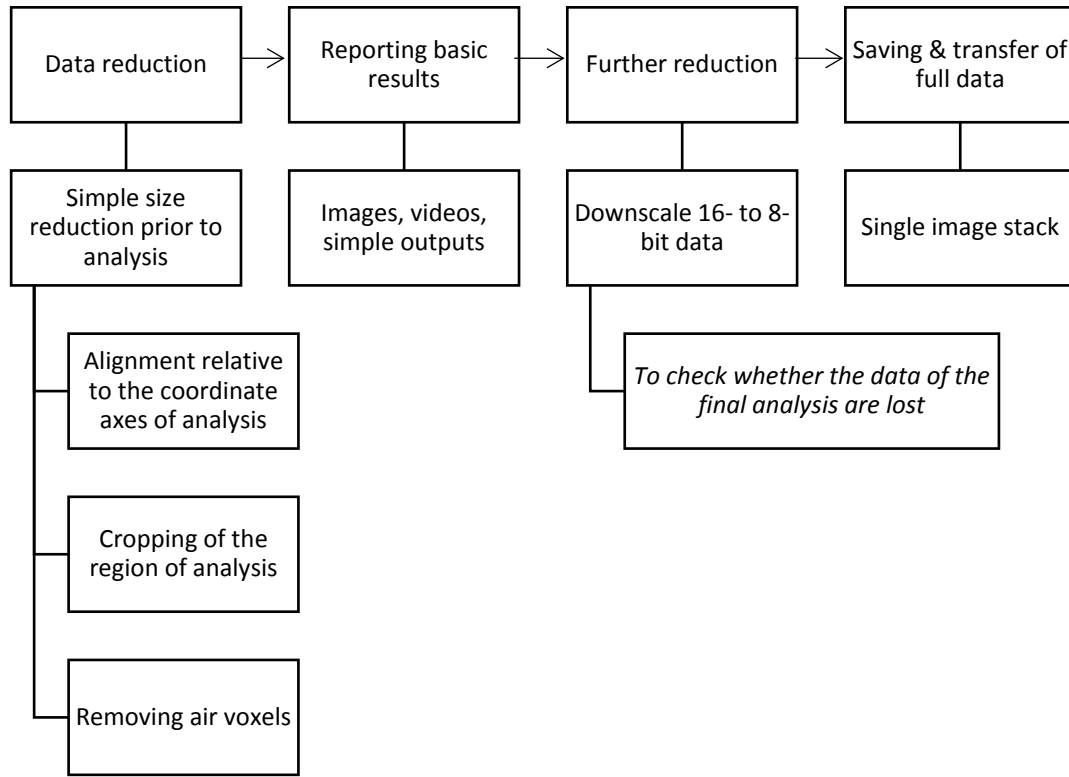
Data reduction

Simple size reduction prior to analysis

Alignment relative to the coordinate axes of analysis

Cropping of the region of analysis

Removing air voxels

Reporting basic results

Images, videos, simple outputs

Further reduction

Downscale 16- to 8-bit data

*To check whether the data of the final analysis are lost*

Saving & transfer of full data

Single image stack